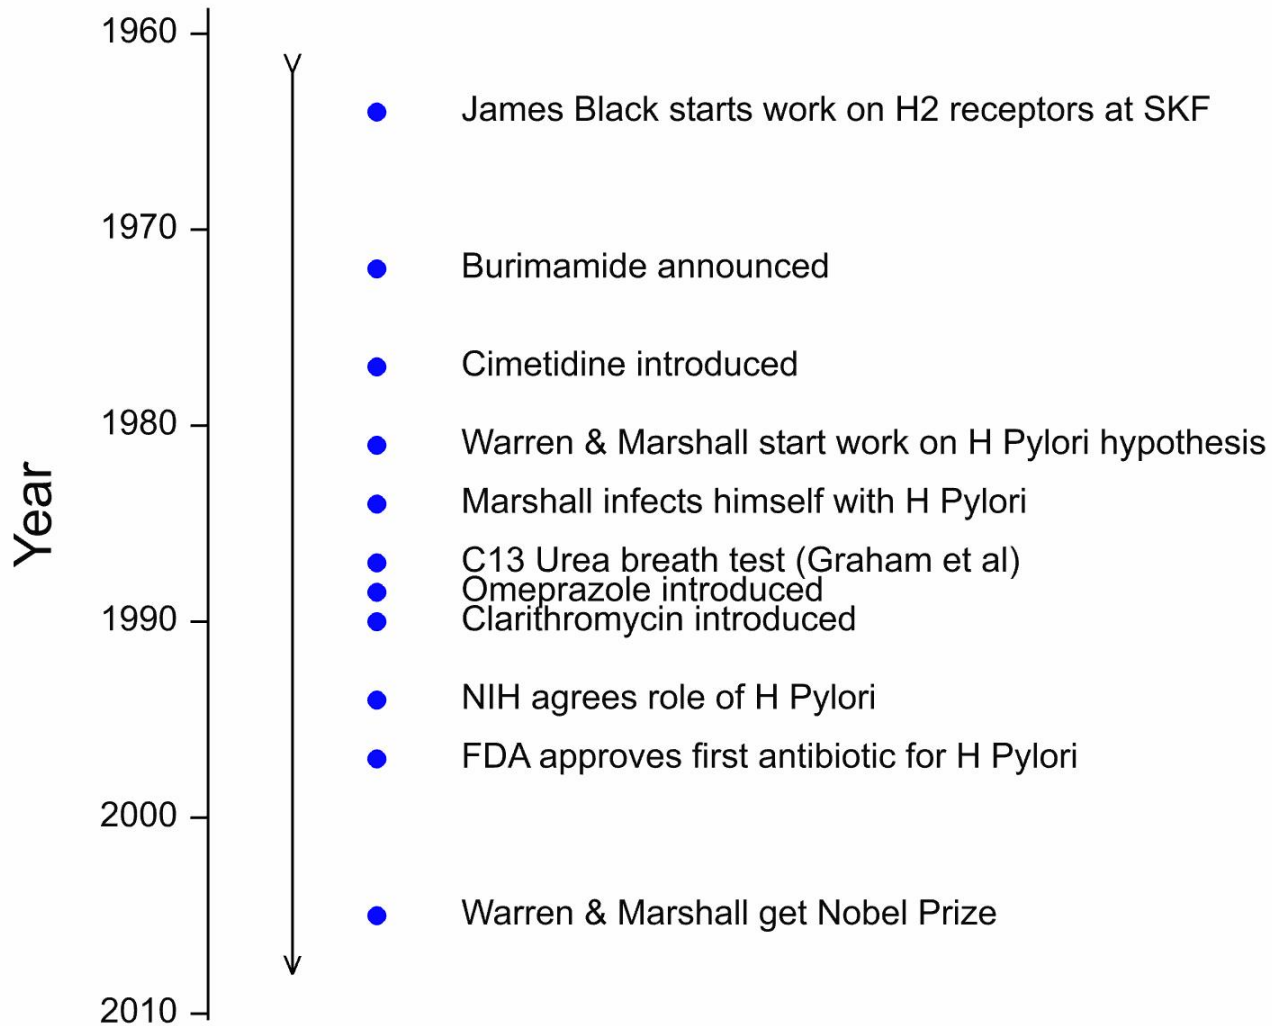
Year

1960

1970

1980

1990

2000

2010

James Black starts work on H2 receptors at SKF

Burimamide announced

Cimetidine introduced

Warren & Marshall start work on H Pylori hypothesis

Marshall infects himself with H Pylori

C13 Urea breath test (Graham et al)

Omeprazole introduced

Clarithromycin introduced

NIH agrees role of H Pylori

FDA approves first antibiotic for H Pylori

Warren & Marshall get Nobel Prize